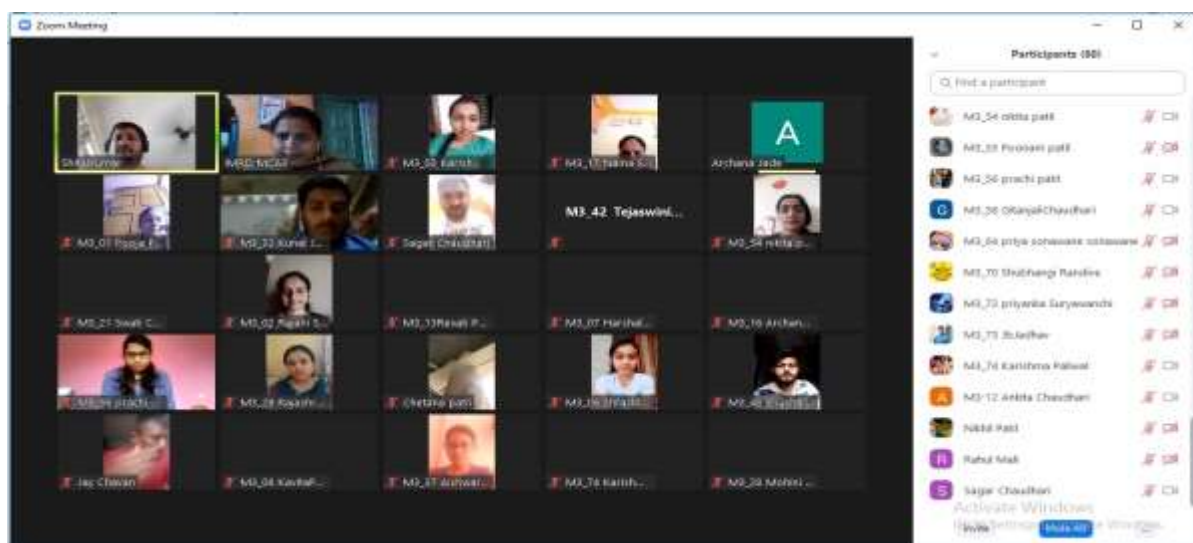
Zoom Meeting

Participants (80)

Find a participant

M3_54 nikita patil
M3_55 Poonam patil
M3_56 prachi patil
M3_58 GitanjaliChaudhari
M3_64 priya sonawane sonawane
M3_70 Shubhangi Randive
M3_72 priyanka Suryawanshi
M3_75 Bcladhav
M3_76 Karishma Paliwal
M3-12 Ankita Chaudhari
Nikhil Patil
Rahul Mali
Sagar Chaudhari

Invite
Mute All

Activate Windows
Go to Settings to activate Windows.

Shivkumar
MRD MCA
M3_50 Karish...
M3_17 Naina S...
Archana Jade
M3_01 Pooja E...
M3_32 Kunal J...
Sagar Chaudhari
M3_42 Tejaswini...
M3_54 nikita p...
M3_21 Swati C...
M3_02 Rajshri S...
M3_13Revati P...
M3_07 Harshal...
M3_16 Archan...
M3_56 prachi...
M3_28 Rajashr...
Chetana patil
M3_16 Shraddh...
M3_45 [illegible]
Jay Chavan
M3_04 Vaishali...
M3_37 Aishwar...
M3_74 Karish...
M3_28 Mohini ...